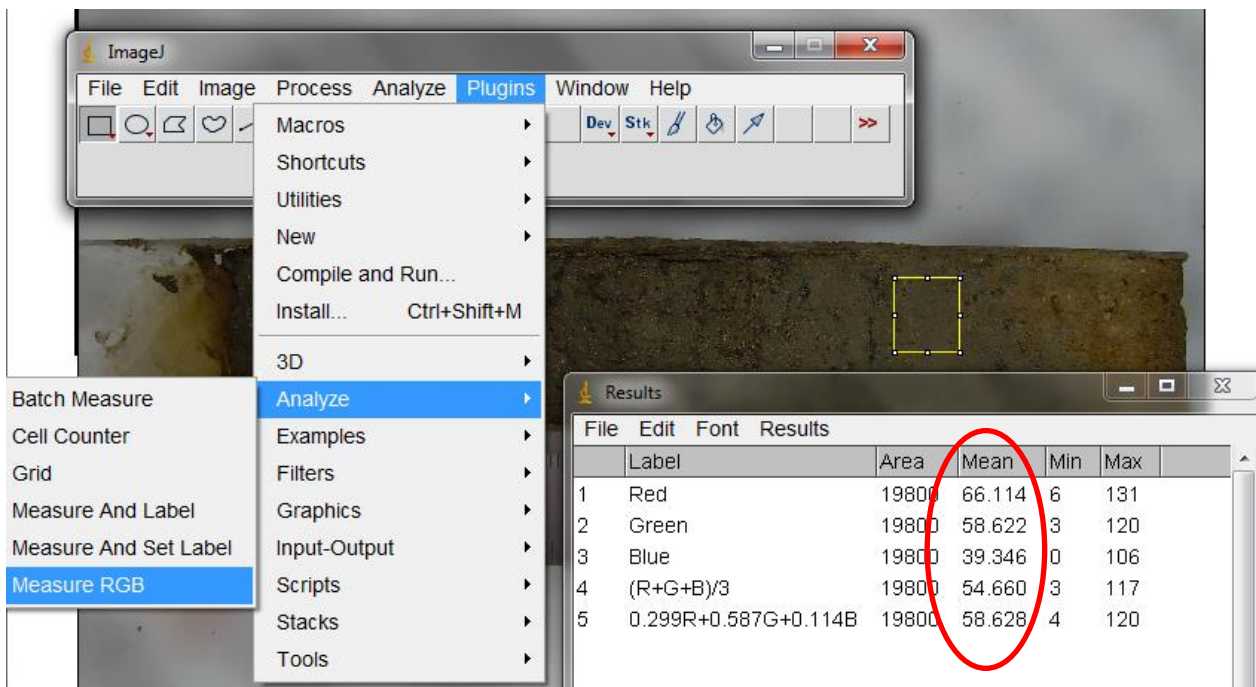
ImageJ

File Edit Image Process Analyze Plugins Window Help

Dev Stk >>

Macros
Shortcuts
Utilities
New
Compile and Run...
Install... Ctrl+Shift+M
3D
Analyze
Examples
Filters
Graphics
Input-Output
Scripts
Stacks
Tools

Batch Measure
Cell Counter
Grid
Measure And Label
Measure And Set Label
Measure RGB

Results

File Edit Font Results

| | Label | Area | Mean | Min | Max |
|---|---|---|---|---|---|
| 1 | Red | 19800 | 66.114 | 6 | 131 |
| 2 | Green | 19800 | 58.622 | 3 | 120 |
| 3 | Blue | 19800 | 39.346 | 0 | 106 |
| 4 | (R+G+B)/3 | 19800 | 54.660 | 3 | 117 |
| 5 | 0.299R+0.587G+0.114B | 19800 | 58.628 | 4 | 120 |